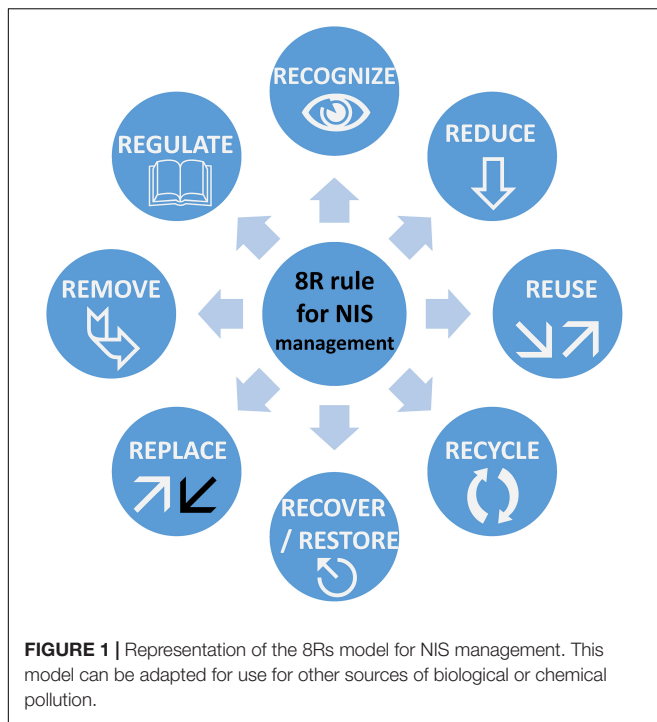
RECOGNIZE

REGULATE

REDUCE

REMOVE

8R rule for NIS management

REUSE

REPLACE

RECYCLE

RECOVER / RESTORE

**FIGURE 1 |** Representation of the 8Rs model for NIS management. This model can be adapted for use for other sources of biological or chemical pollution.